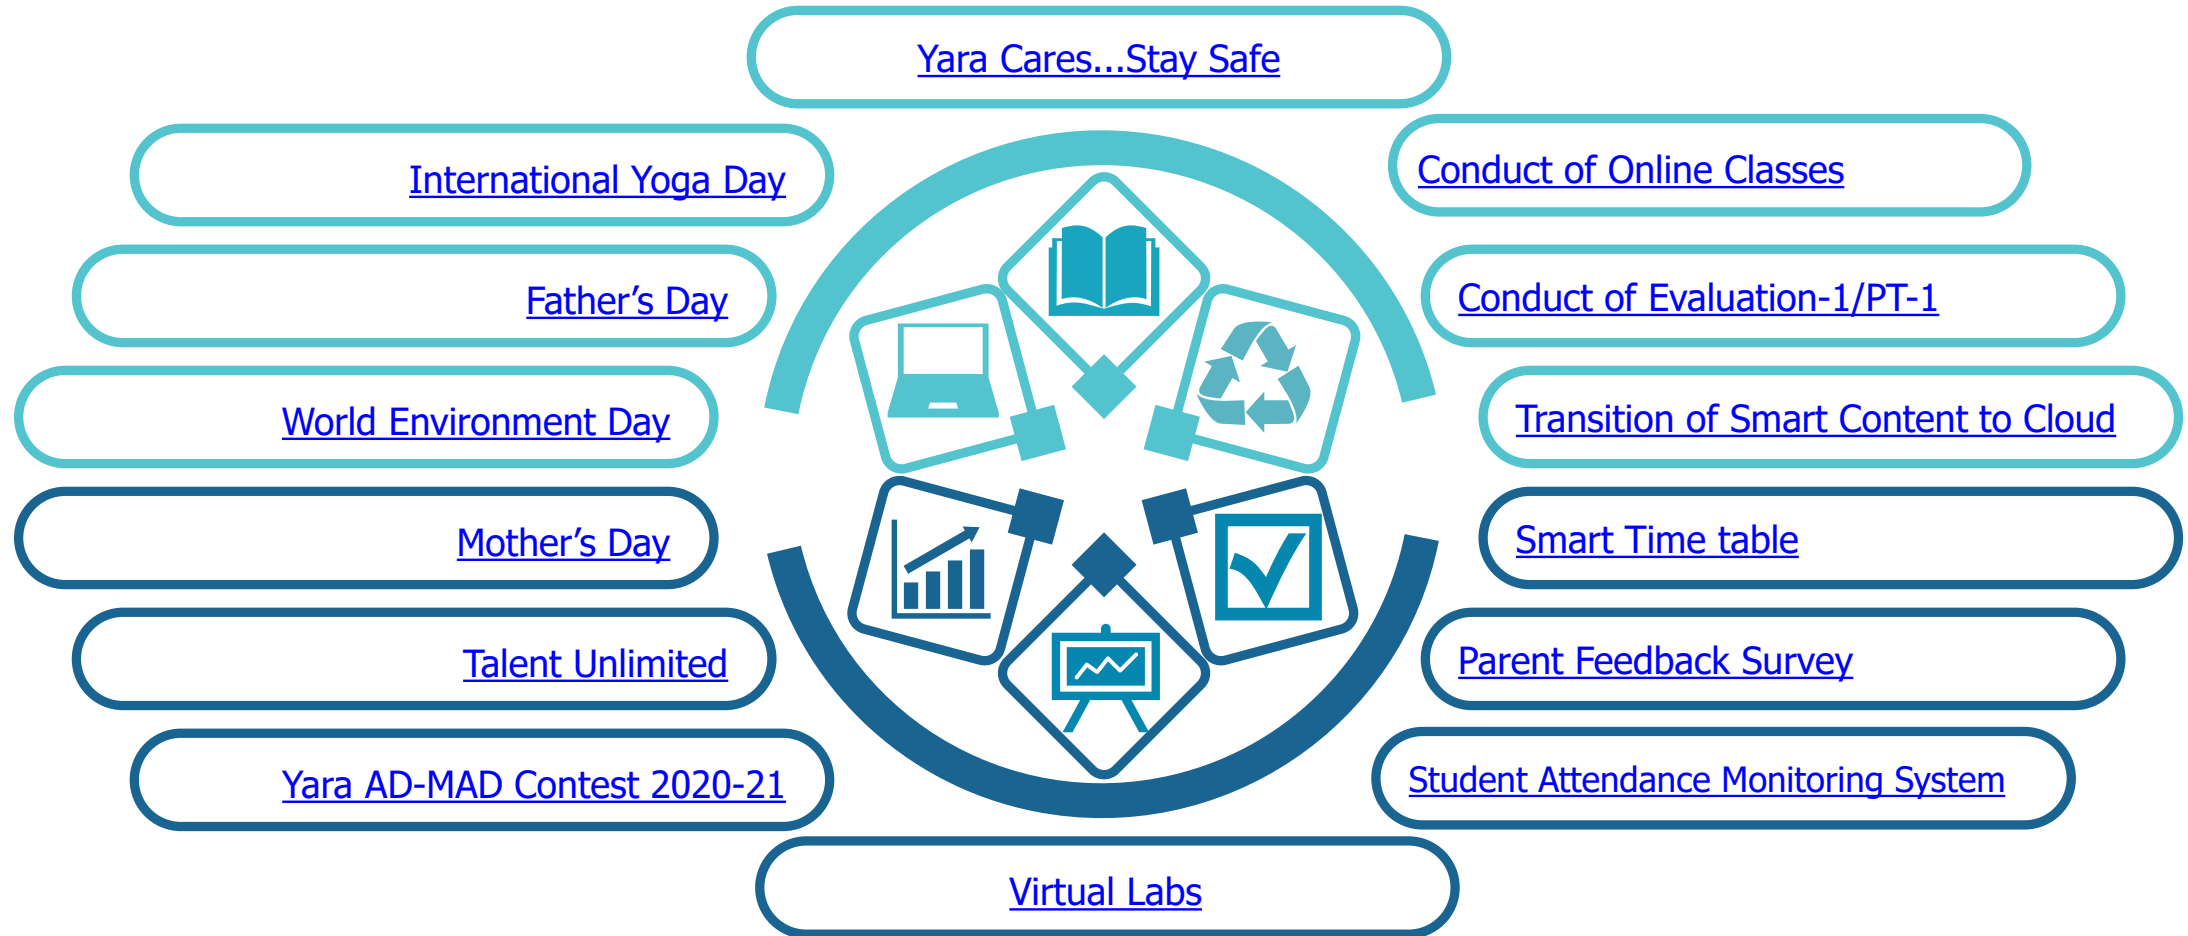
Yara Cares...Stay Safe

International Yoga Day

Father’s Day

World Environment Day

Mother’s Day

Talent Unlimited

Yara AD-MAD Contest 2020-21

Conduct of Online Classes

Conduct of Evaluation-1/PT-1

Transition of Smart Content to Cloud

Smart Time table

Parent Feedback Survey

Student Attendance Monitoring System

Virtual Labs